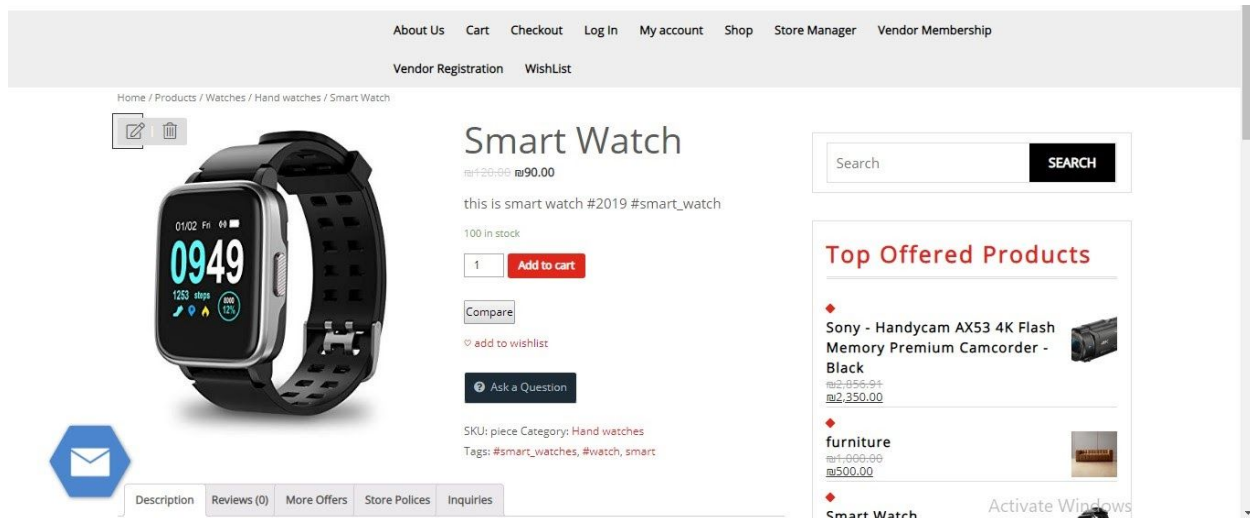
About Us Cart Checkout Log In My account Shop Store Manager Vendor Membership

Vendor Registration WishList

Home / Products / Watches / Hand watches / Smart Watch

01/02 Fri

0949

1253 steps

Smart Watch

₪120.00 ₪90.00

this is smart watch #2019 #smart_watch

100 in stock

1

Add to cart

Compare

♡ add to wishlist

Ask a Question

SKU: piece Category: Hand watches

Tags: #smart_watches, #watch, smart

Description Reviews (0) More Offers Store Polices Inquiries

Search

SEARCH

Top Offered Products

Sony - Handycam AX53 4K Flash Memory Premium Camcorder - Black

₪2,856.91

₪2,350.00

furniture

₪1,000.00

₪500.00

Smart Watch

Activate Windows